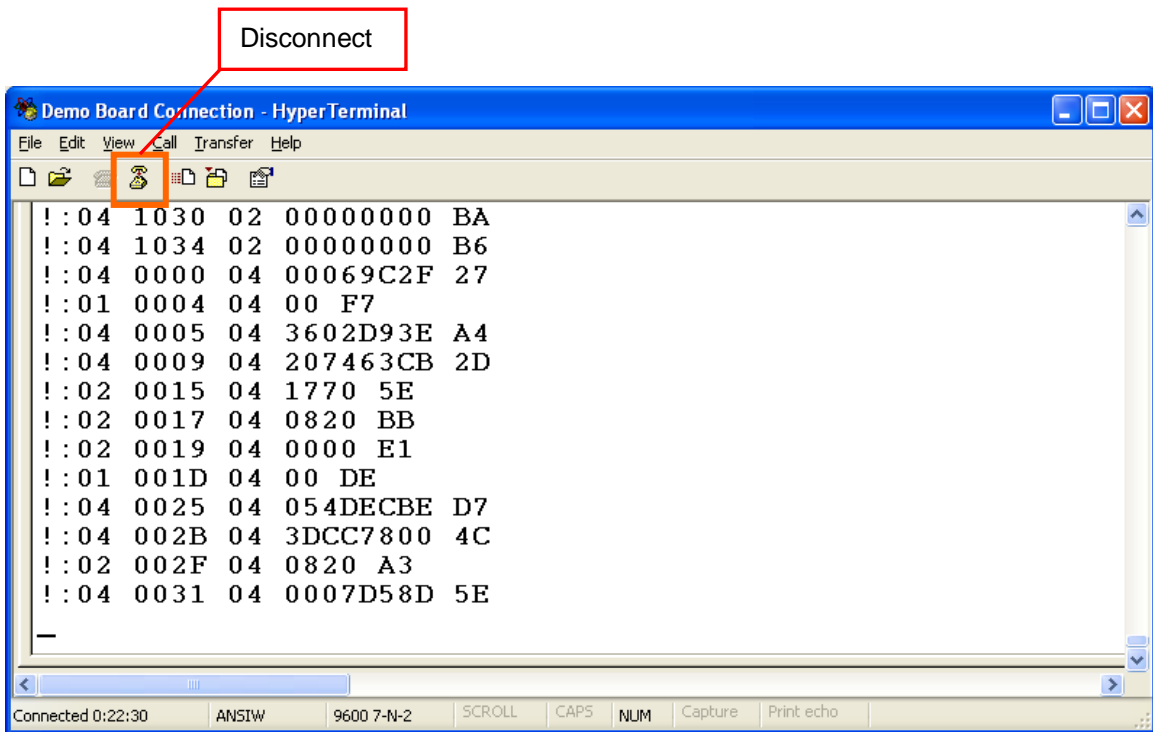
Disconnect

Demo Board Connection - HyperTerminal

File Edit View Call Transfer Help

!:04 1030 02 00000000 BA
!:04 1034 02 00000000 B6
!:04 0000 04 00069C2F 27
!:01 0004 04 00 F7
!:04 0005 04 3602D93E A4
!:04 0009 04 207463CB 2D
!:02 0015 04 1770 5E
!:02 0017 04 0820 BB
!:02 0019 04 0000 E1
!:01 001D 04 00 DE
!:04 0025 04 054DECBE D7
!:04 002B 04 3DCC7800 4C
!:02 002F 04 0820 A3
!:04 0031 04 0007D58D 5E
_

Connected 0:22:30 | ANSIW | 9600 7-N-2 | SCROLL | CAPS | NUM | Capture | Print echo